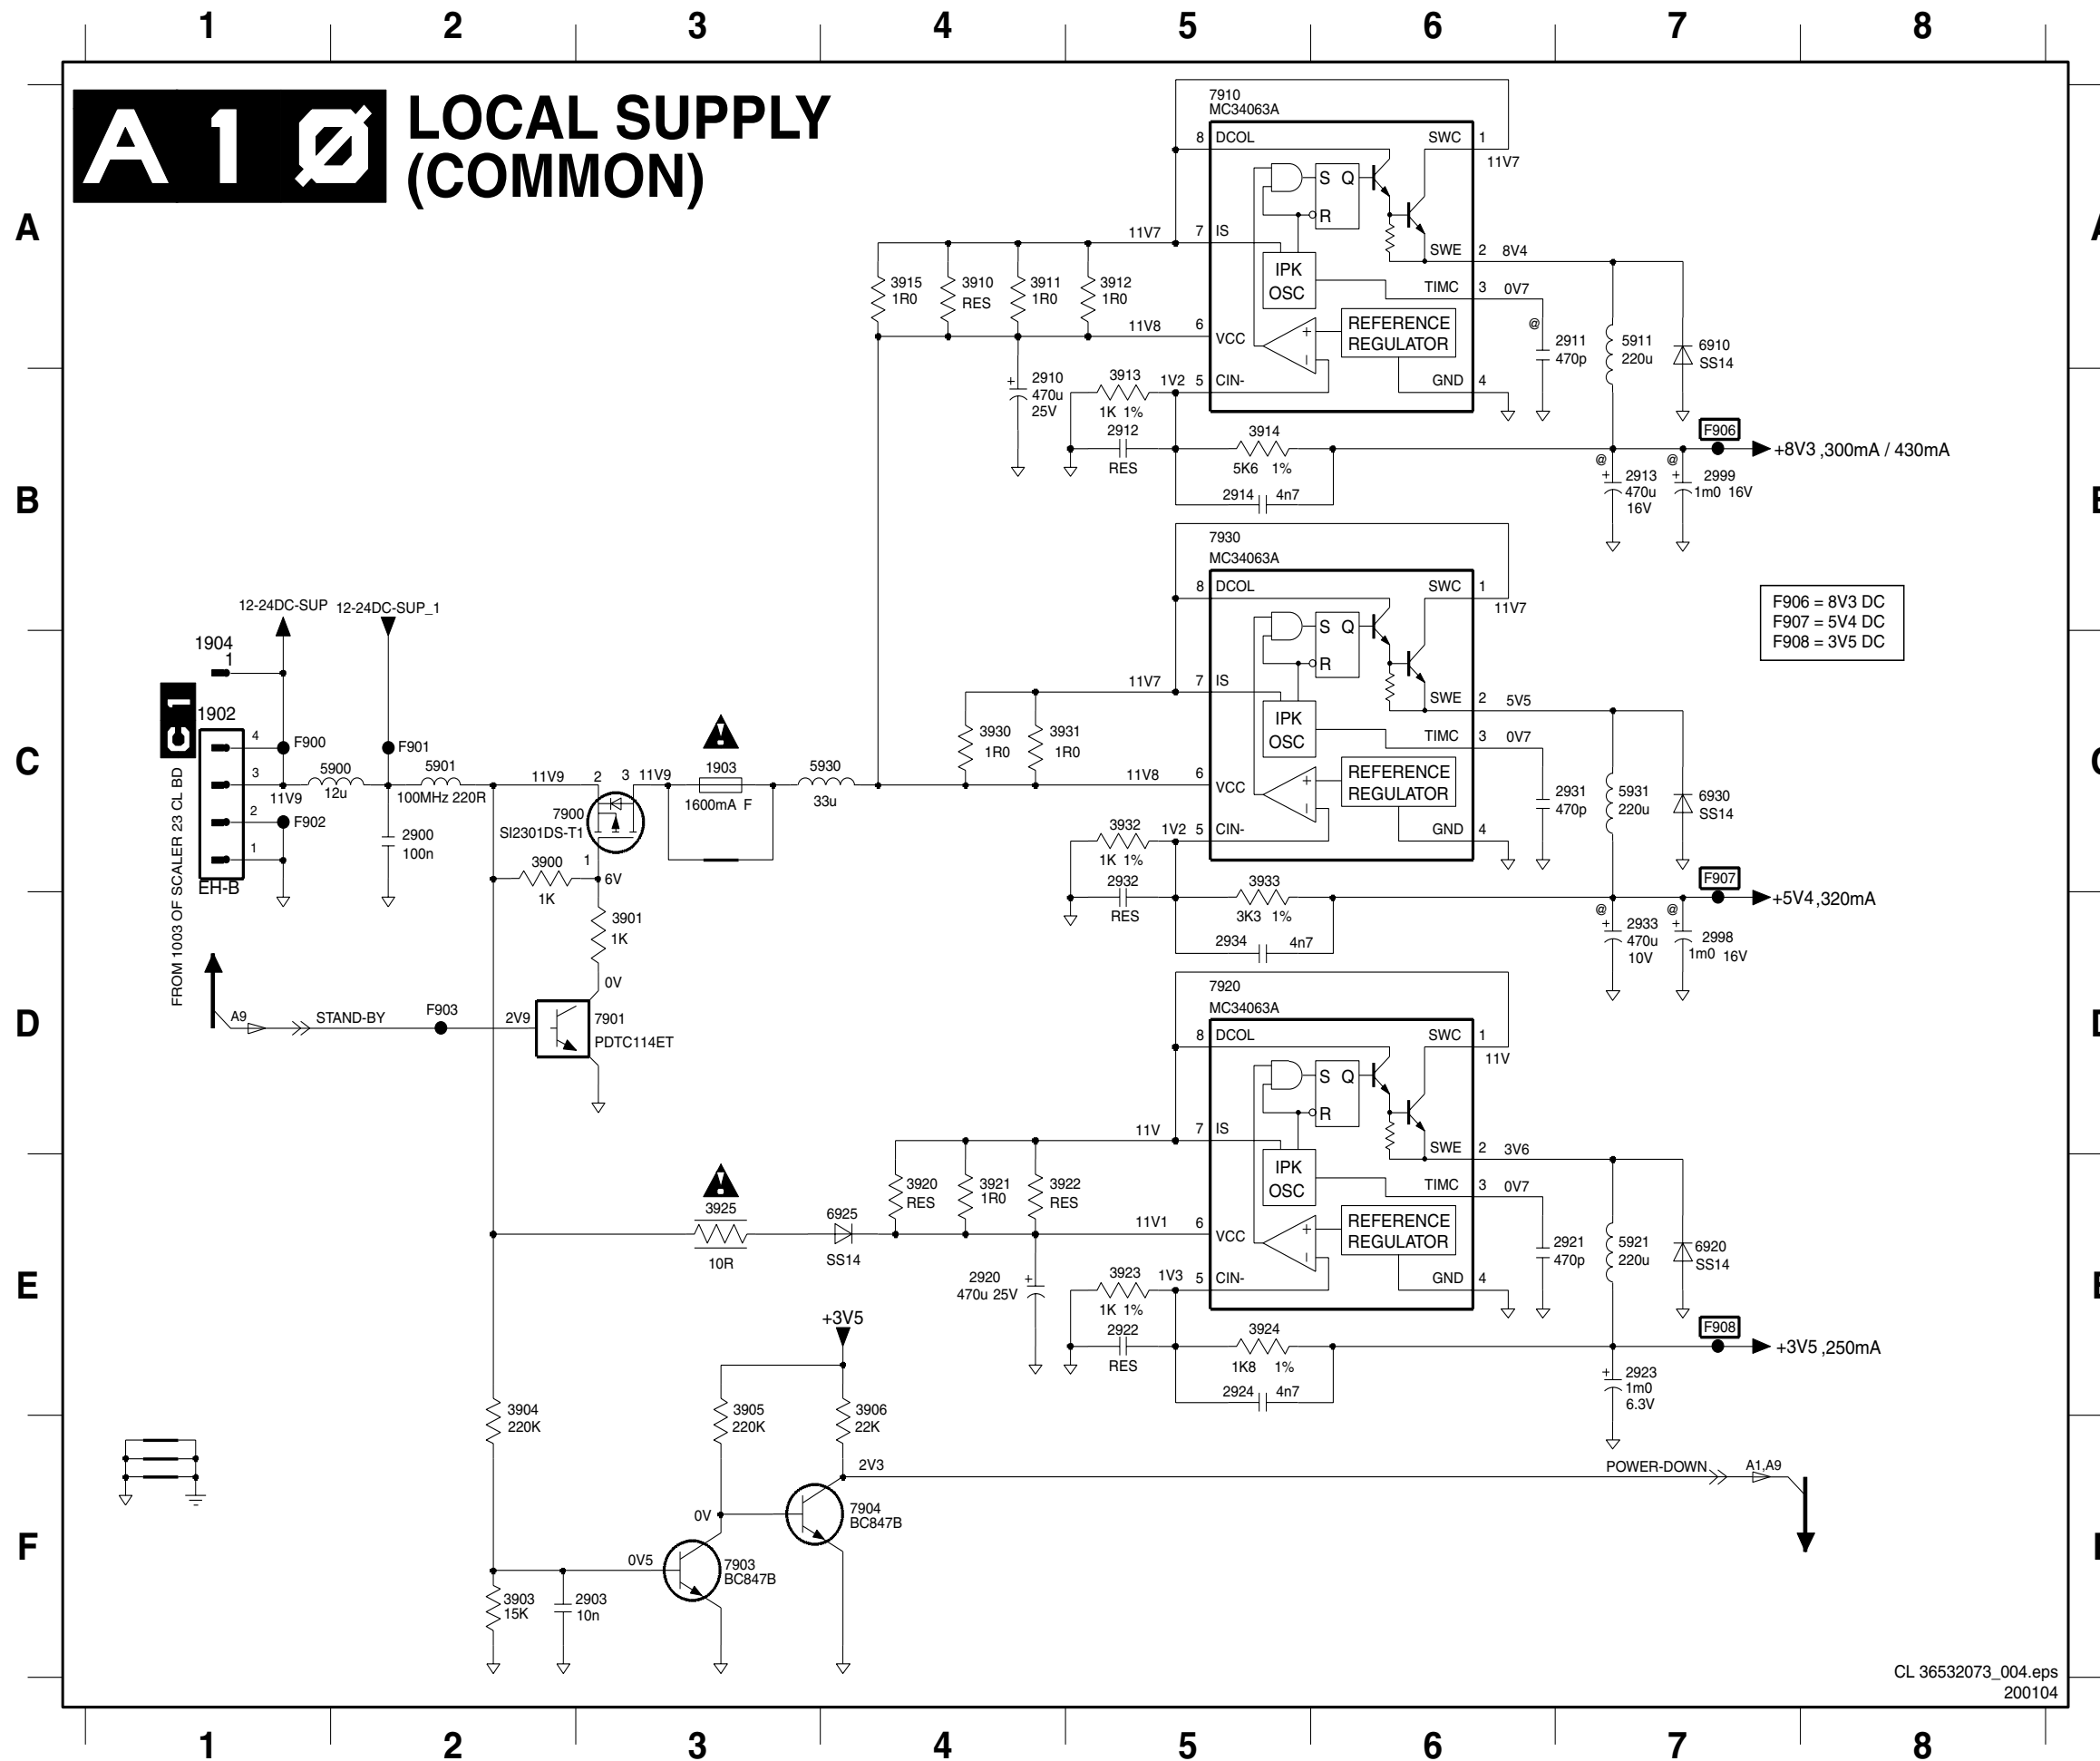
1 2 3 4 5 6 7 8

A
B
C
D
E
F

A 1 Ø LOCAL SUPPLY (COMMON)

7910
MC34063A
8 DCOL SWC 1
11V7
S Q
R
11V7 7 IS SWE 2 8V4
IPK
OSC
TIMC 3 0V7
3915 1R0
3910 RES
3911 1R0
3912 1R0
11V8 6 VCC
REFERENCE REGULATOR
@
2911 470p
5911 220u
6910 SS14
2910 470u 25V
3913 1K 1%
1V2 5 CIN-
GND 4
2912 RES
3914 5K6 1%
F906
+8V3 ,300mA / 430mA
@
2913 470u 16V
@
2999 1m0 16V
2914 4n7

7930
MC34063A
8 DCOL SWC 1
11V7
S Q
R
11V7 7 IS SWE 2 5V5
IPK
OSC
TIMC 3 0V7
3930 1R0
3931 1R0
11V8 6 VCC
REFERENCE REGULATOR
2931 470p
5931 220u
6930 SS14
3932 1K 1%
1V2 5 CIN-
GND 4
2932 RES
3933 3K3 1%
F907
+5V4 ,320mA
@
2933 470u 10V
2998 1m0 16V
2934 4n7

F906 = 8V3 DC
F907 = 5V4 DC
F908 = 3V5 DC

12-24DC-SUP
12-24DC-SUP_1
1904
1
C 1
1902
4 F900
F901
3
5900 12u
5901 100MHz 220R
11V9
11V9 2 3 11V9
1903 1600mA F
5930 33u
2 F902
1
EH-B
2900 100n
7900 SI2301DS-T1
3900 1K
1
6V
3901 1K
0V
FROM 1003 OF SCALER 23 CL BD
A9
STAND-BY
F903
2V9
7901 PDTC114ET

7920
MC34063A
8 DCOL SWC 1
11V
S Q
R
11V 7 IS SWE 2 3V6
IPK
OSC
TIMC 3 0V7
3920 RES
3921 1R0
3922 RES
3925 10R
6925 SS14
11V1 6 VCC
REFERENCE REGULATOR
2921 470p
5921 220u
6920 SS14
2920 470u 25V
3923 1K 1%
1V3 5 CIN-
GND 4
2922 RES
3924 1K8 1%
F908
+3V5 ,250mA
2923 1m0 6.3V
2924 4n7
+3V5
3904 220K
3905 220K
3906 22K
2V3
POWER-DOWN
A1,A9
0V
7904 BC847B
0V5
7903 BC847B
3903 15K
2903 10n

CL 36532073_004.eps
200104